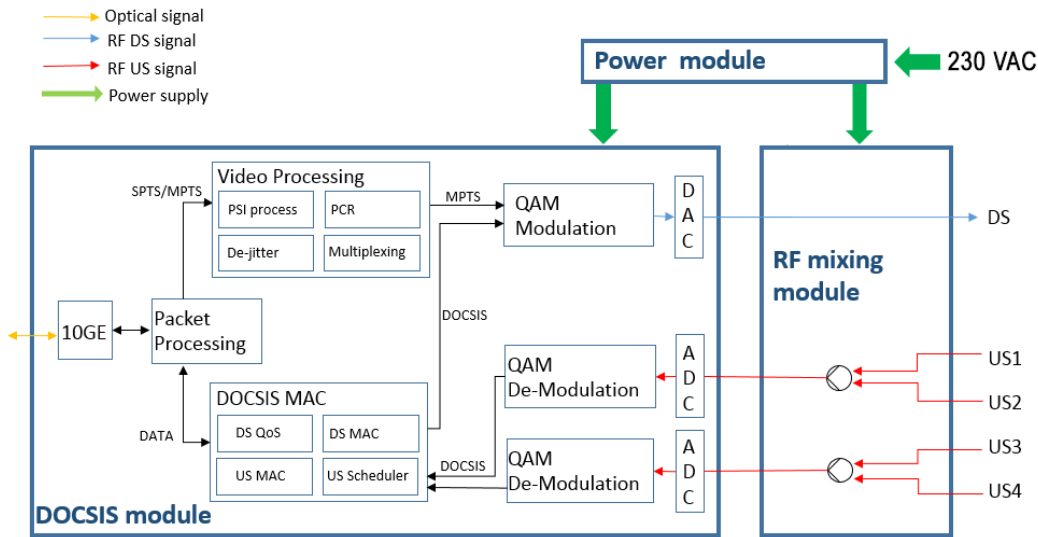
Optical signal
RF DS signal
RF US signal
Power supply

Power module
230 VAC

Video Processing
SPTS/MPTS
PSI process
PCR
De-jitter
Multiplexing
MPTS
QAM Modulation
D A C
DS

RF mixing module

10GE
Packet Processing
DOCSIS

DOCSIS MAC
DATA
DS QoS
DS MAC
US MAC
US Scheduler

QAM De-Modulation
A D C
US1
US2

DOCSIS
QAM De-Modulation
A D C
US3
US4

DOCSIS module